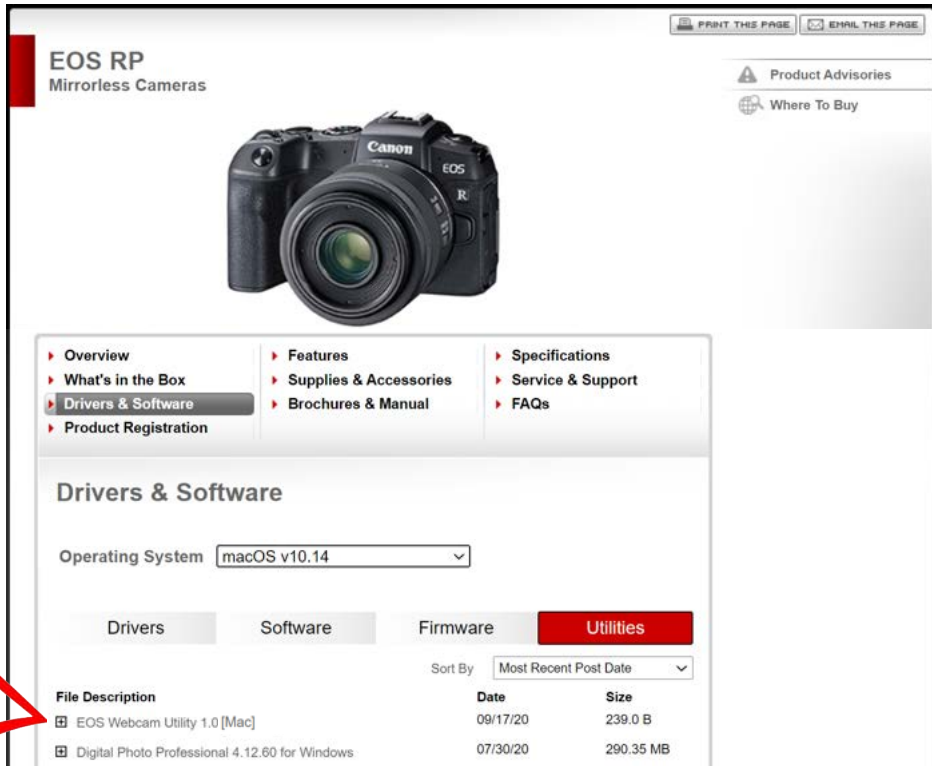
PRINT THIS PAGE
EMAIL THIS PAGE

EOS RP
Mirrorless Cameras

Product Advisories
Where To Buy

Canon
EOS
R

Overview
What's in the Box
Drivers & Software
Product Registration
Features
Supplies & Accessories
Brochures & Manual
Specifications
Service & Support
FAQs

Drivers & Software

Operating System macOS v10.14

Drivers
Software
Firmware
Utilities

Sort By Most Recent Post Date

| File Description | Date | Size |
|---|---|---|
| EOS Webcam Utility 1.0 [Mac] | 09/17/20 | 239.0 B |
| Digital Photo Professional 4.12.60 for Windows | 07/30/20 | 290.35 MB |